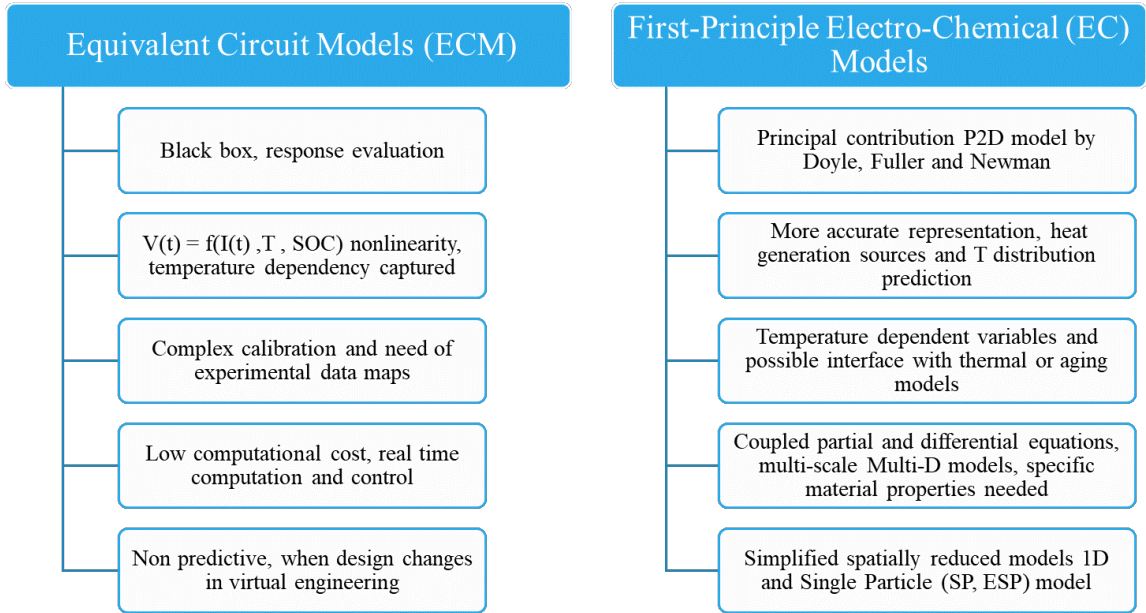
Equivalent Circuit Models (ECM)

Black box, response evaluation

V(t) = f(I(t) ,T , SOC) nonlinearity, temperature dependency captured

Complex calibration and need of experimental data maps

Low computational cost, real time computation and control

Non predictive, when design changes in virtual engineering

First-Principle Electro-Chemical (EC) Models

Principal contribution P2D model by Doyle, Fuller and Newman

More accurate representation, heat generation sources and T distribution prediction

Temperature dependent variables and possible interface with thermal or aging models

Coupled partial and differential equations, multi-scale Multi-D models, specific material properties needed

Simplified spatially reduced models 1D and Single Particle (SP, ESP) model